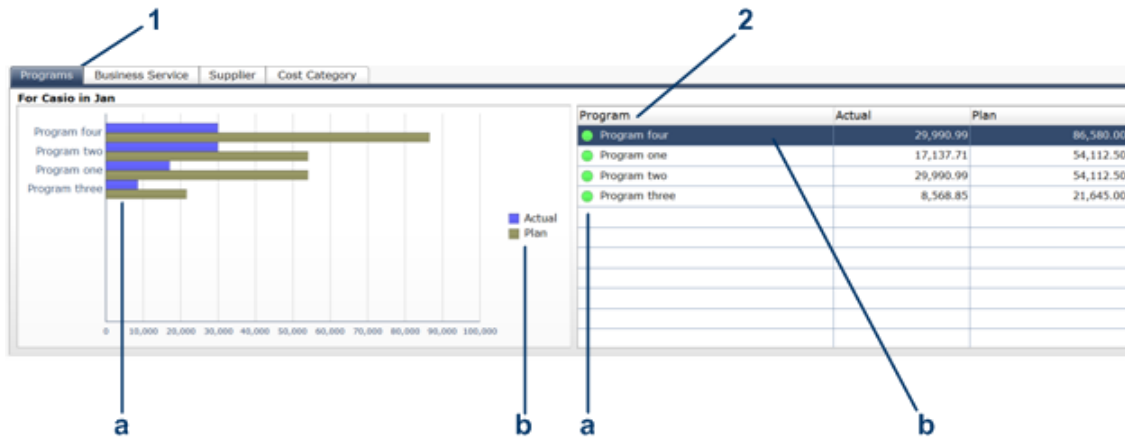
1

2

Programs | Business Service | Supplier | Cost Category

For Casio in Jan

Program four
Program two
Program one
Program three

0 10,000 20,000 30,000 40,000 50,000 60,000 70,000 80,000 90,000 100,000

Actual
Plan

| Program | Actual | Plan |
|---|---|---|
| Program four | 29,990.99 | 86,580.00 |
| Program one | 17,137.71 | 54,112.50 |
| Program two | 29,990.99 | 54,112.50 |
| Program three | 8,568.85 | 21,645.00 |

a

b

a

b